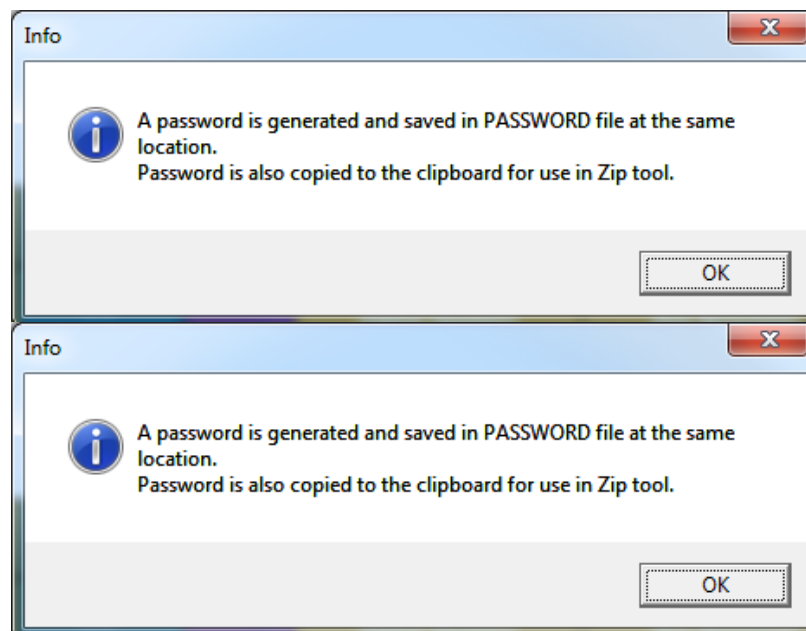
Info

A password is generated and saved in PASSWORD file at the same location.
Password is also copied to the clipboard for use in Zip tool.

OK

Info

A password is generated and saved in PASSWORD file at the same location.
Password is also copied to the clipboard for use in Zip tool.

OK